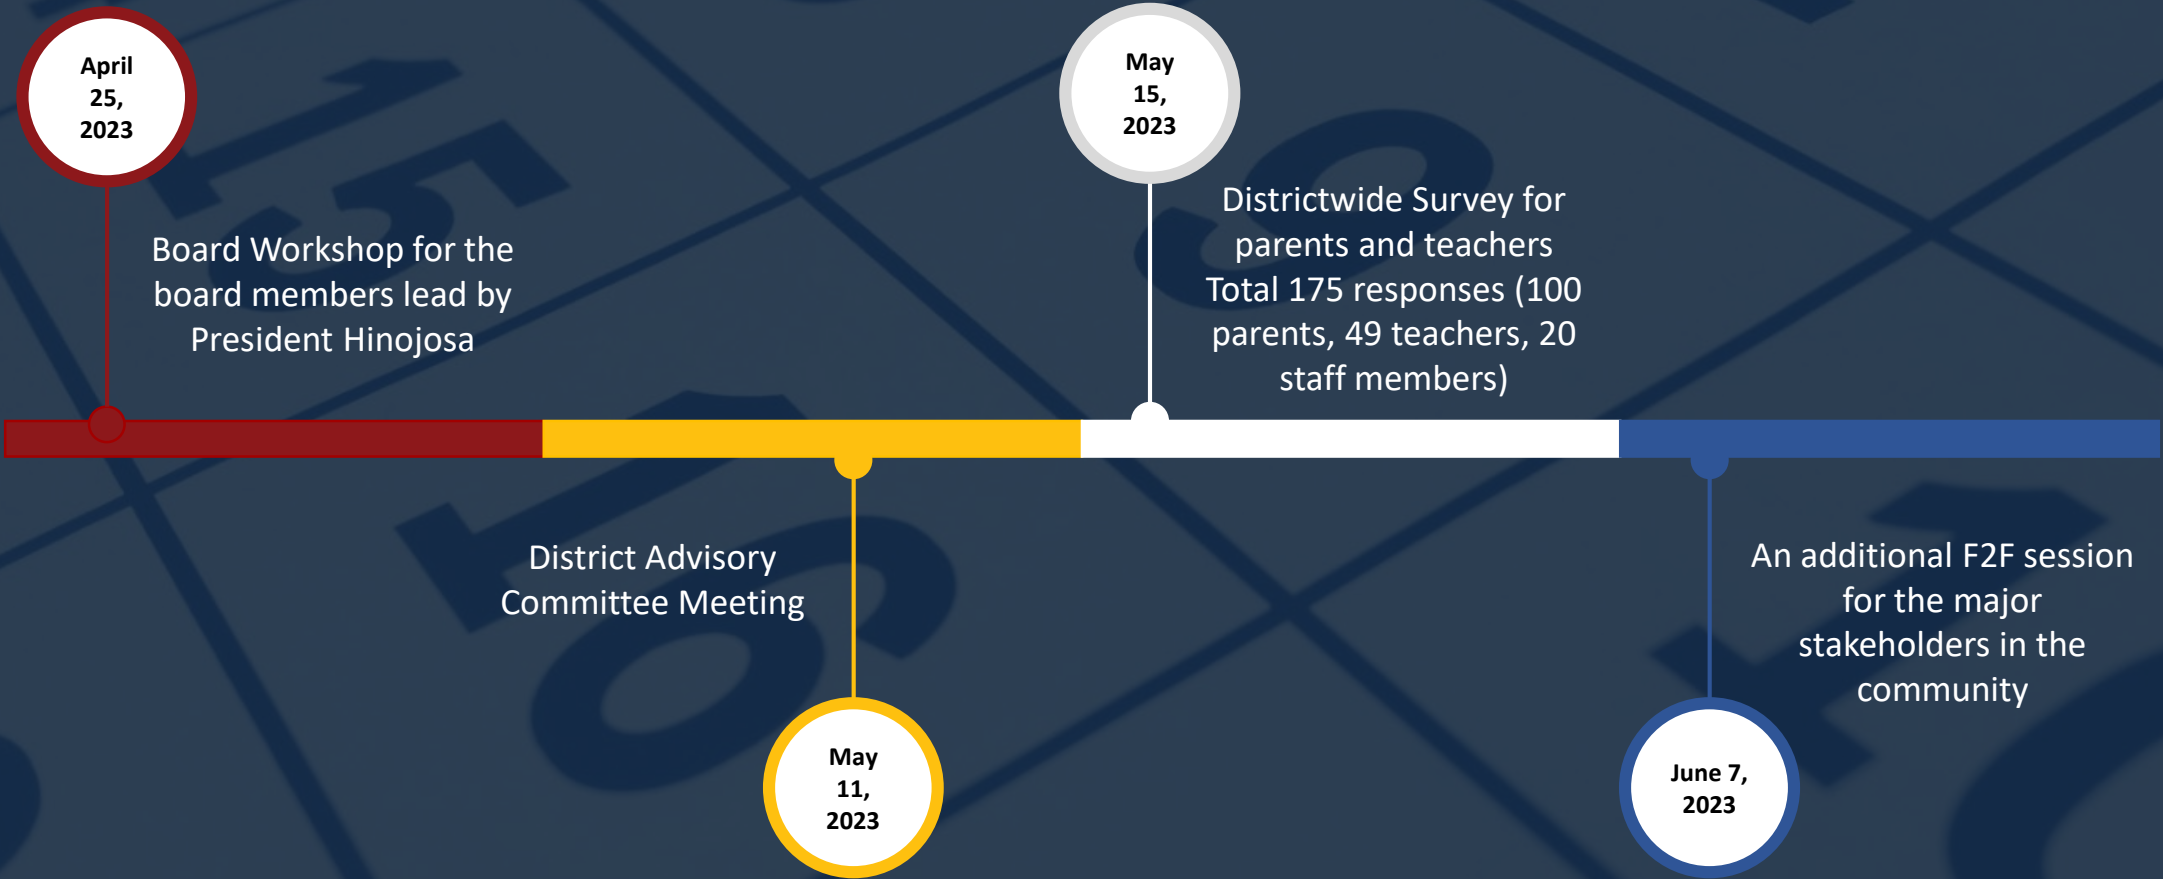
April 25, 2023

Board Workshop for the board members lead by President Hinojosa

May 15, 2023

Districtwide Survey for parents and teachers Total 175 responses (100 parents, 49 teachers, 20 staff members)

District Advisory Committee Meeting

May 11, 2023

An additional F2F session for the major stakeholders in the community

June 7, 2023